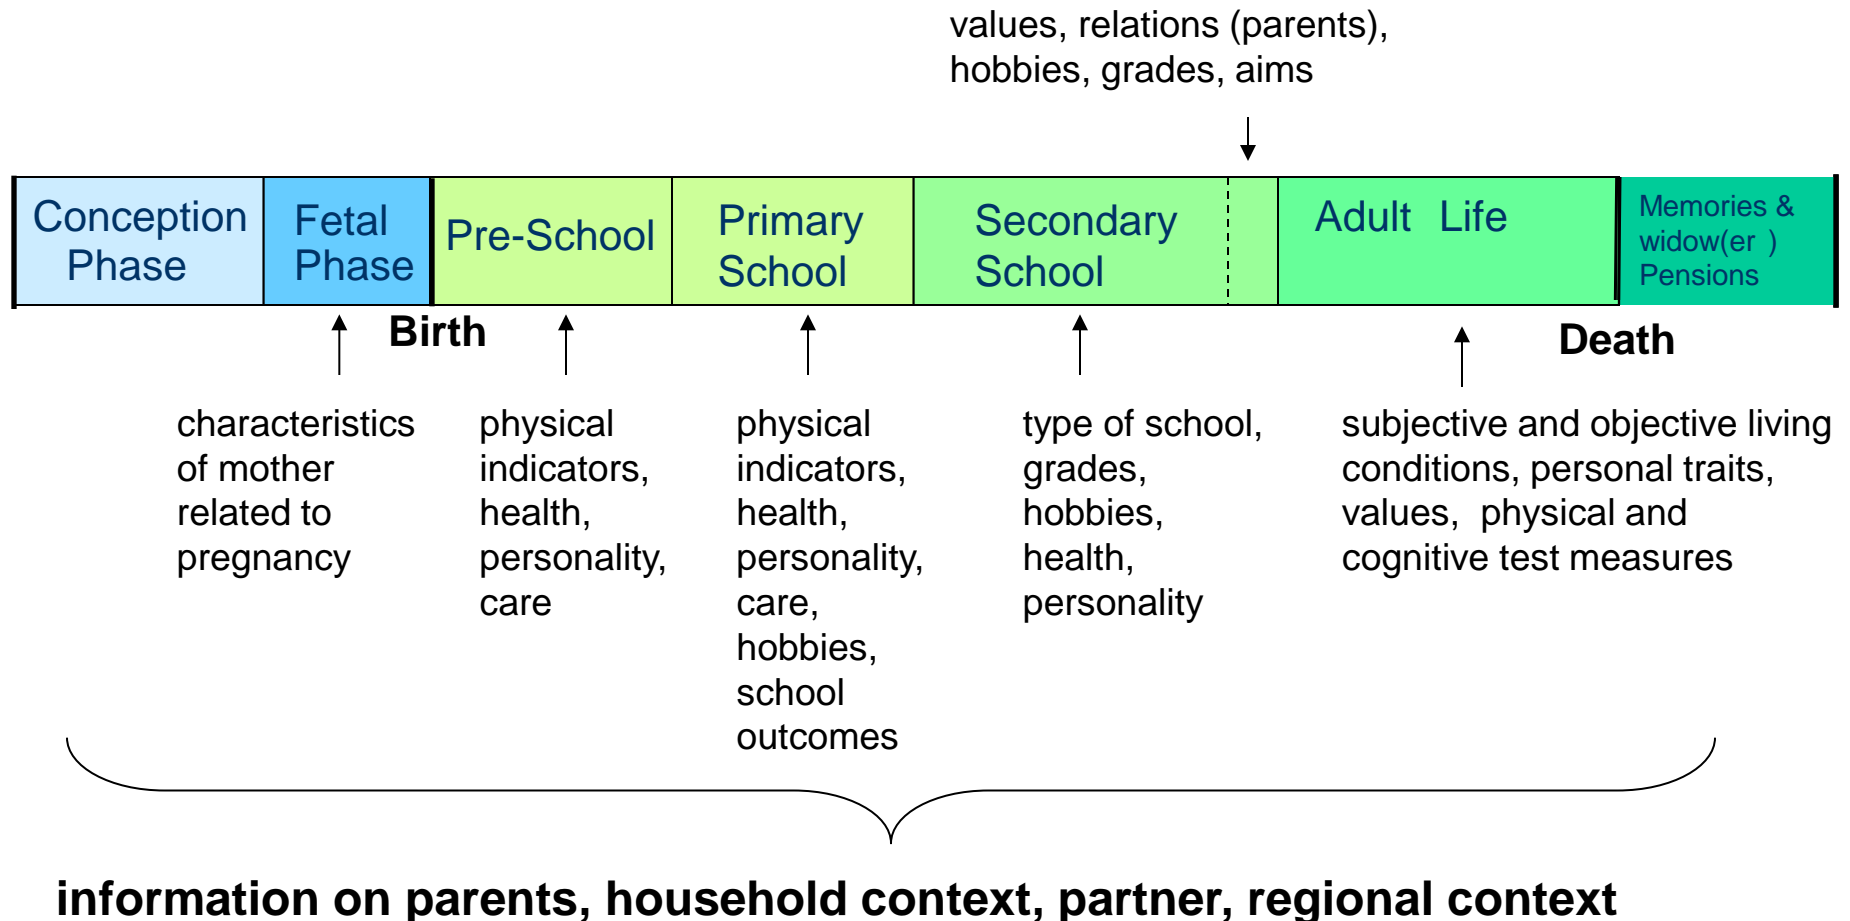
values, relations (parents), hobbies, grades, aims

Conception Phase

Fetal Phase

Pre-School

Primary School

Secondary School

Adult Life

Memories & widow(er ) Pensions

Birth

Death

characteristics of mother related to pregnancy

physical indicators, health, personality, care

physical indicators, health, personality, care, hobbies, school outcomes

type of school, grades, hobbies, health, personality

subjective and objective living conditions, personal traits, values, physical and cognitive test measures

information on parents, household context, partner, regional context